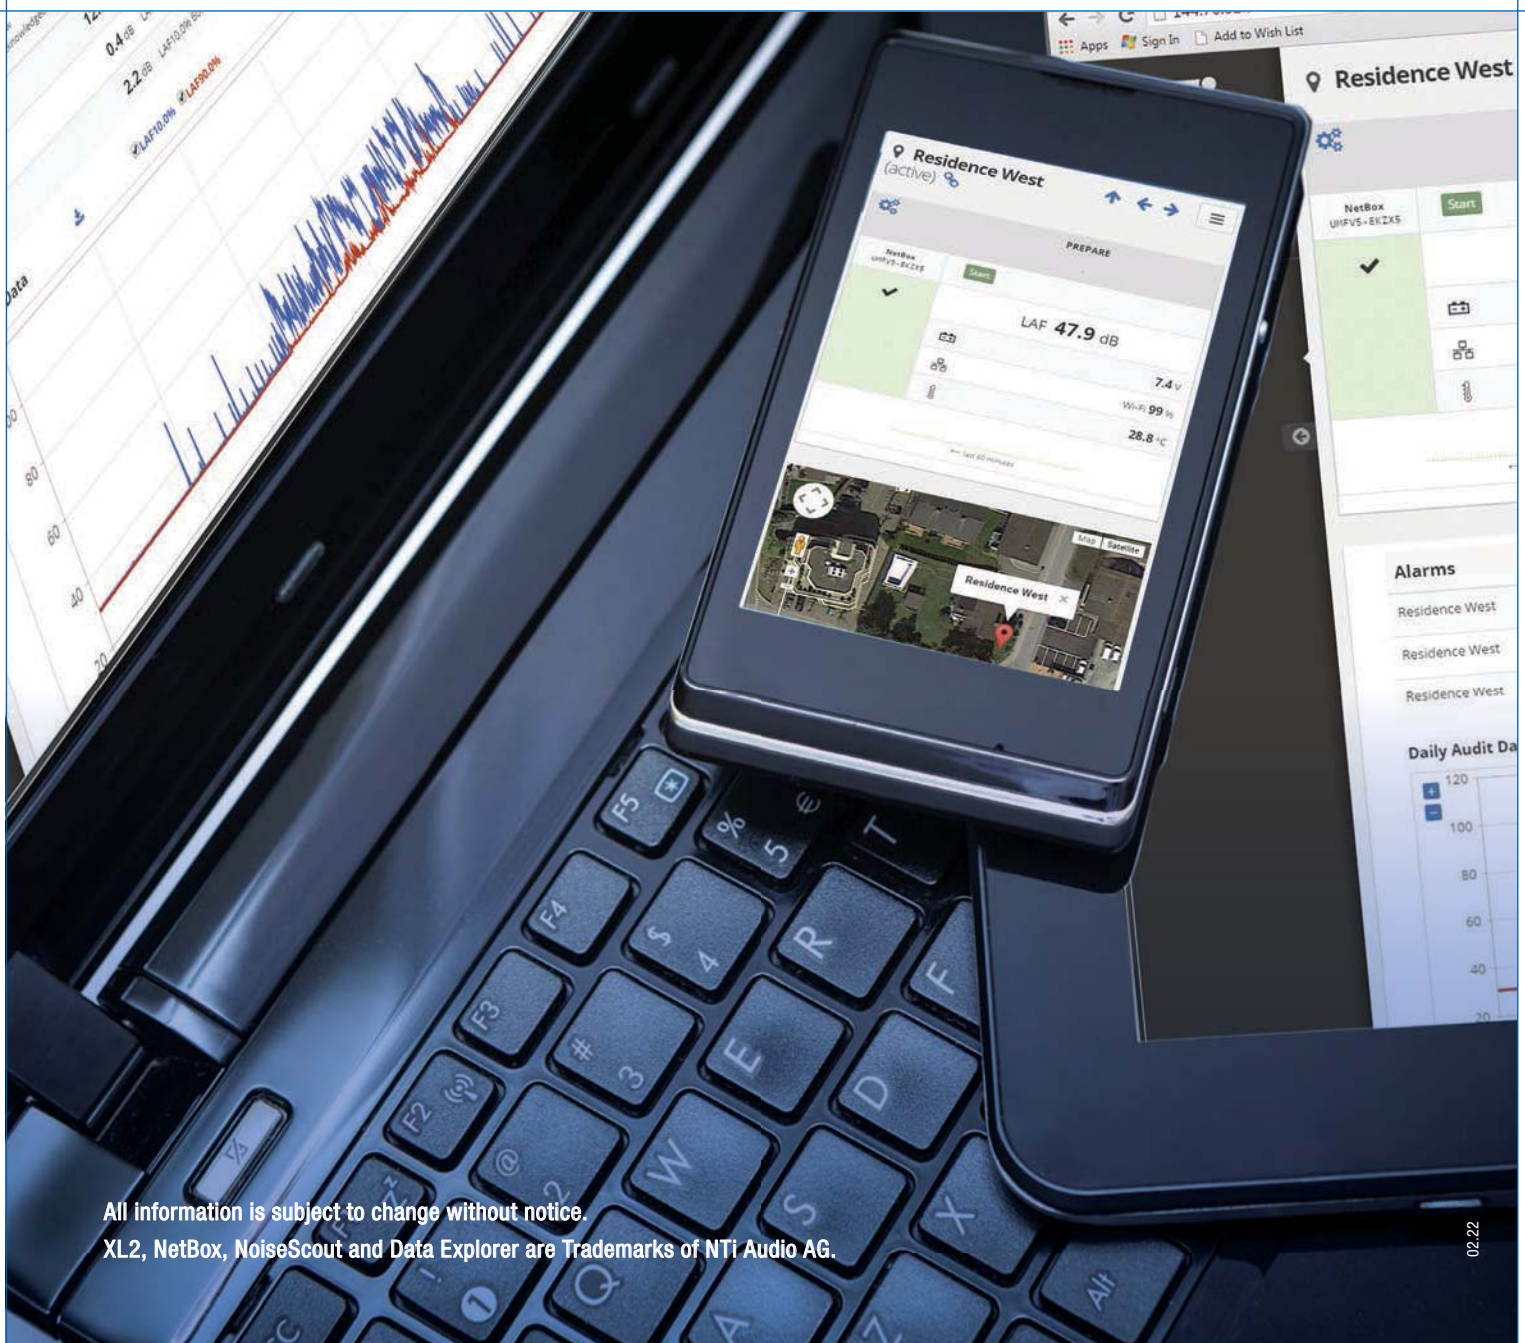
0.4 dB
2.2 dB
LAF10.0% LAF90.0%
Data
80
60
40
20

Residence West
(active)
PREPARE
NetBox
UMFV5-8KZX5
Start
LAF 47.9 dB
7.4 V
Wi-Fi 99
28.8 °C
Map Satellite
Residence West

Apps Sign In Add to Wish List
Residence West
NetBox
UMFV5-8KZX5
Start
Alarms
Residence West
Residence West
Residence West
Daily Audit Da
120
100
80
60
40
20

All information is subject to change without notice.
XL2, NetBox, NoiseScout and Data Explorer are Trademarks of NTi Audio AG.

02.22